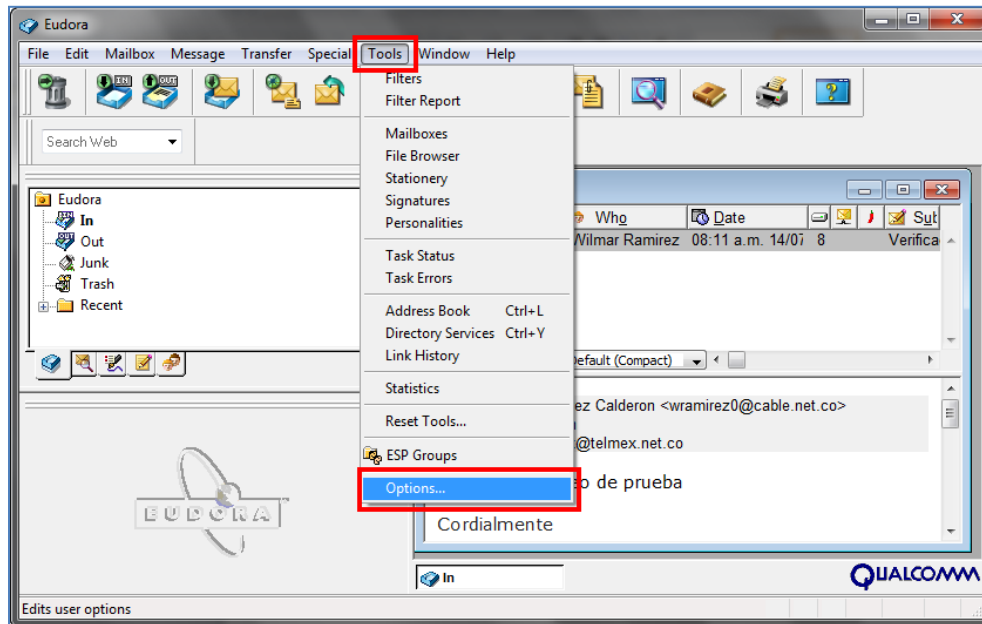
Eudora

File Edit Mailbox Message Transfer Special Tools Window Help

Search Web

Eudora
In
Out
Junk
Trash
Recent

Filters
Filter Report
Mailboxes
File Browser
Stationery
Signatures
Personalities
Task Status
Task Errors
Address Book Ctrl+L
Directory Services Ctrl+Y
Link History
Statistics
Reset Tools...
ESP Groups
Options...

Who
Date
Sut
Wilmar Ramirez 08:11 a.m. 14/07 8 Verifica

Default (Compact)

ez Calderon <wramirez0@cable.net.co>
@telmex.net.co
o de prueba
Cordialmente

EUDORA

In

QUALCOMM

Edits user options